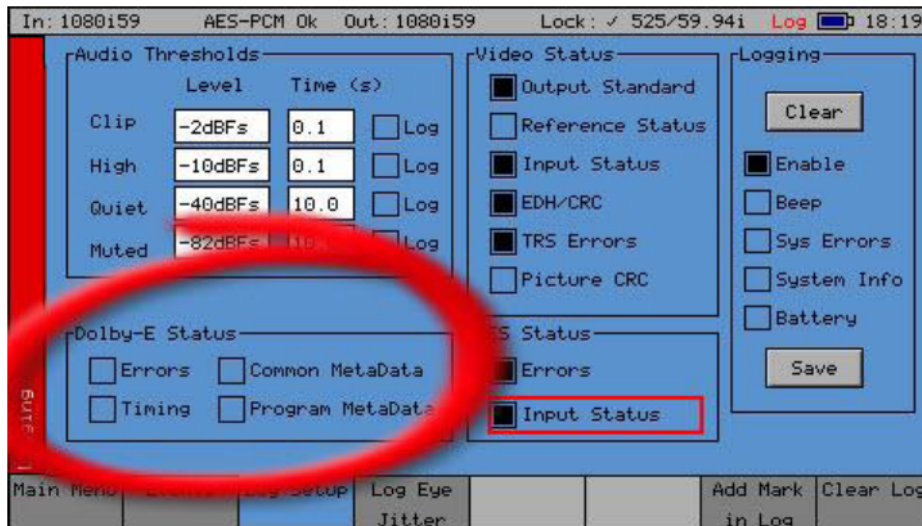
In: 1080i59 AES-PCM Ok Out: 1080i59 Lock: ✓ 525/59.94i Log 18:19

Audio Thresholds
Level Time (s)
Clip -2dBFs 0.1 Log
High -10dBFs 0.1 Log
Quiet -40dBFs 10.0 Log
Muted -82dBFs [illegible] Log

Dolby-E Status
Errors Common MetaData
Timing Program MetaData

Video Status
Output Standard
Reference Status
Input Status
EDH/CRC
TRS Errors
Picture CRC

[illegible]S Status
Errors
Input Status

Logging
Clear
Enable
Beep
Sys Errors
System Info
Battery
Save

Main Menu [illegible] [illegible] Setup Log Eye Jitter Add Mark in Log Clear Log